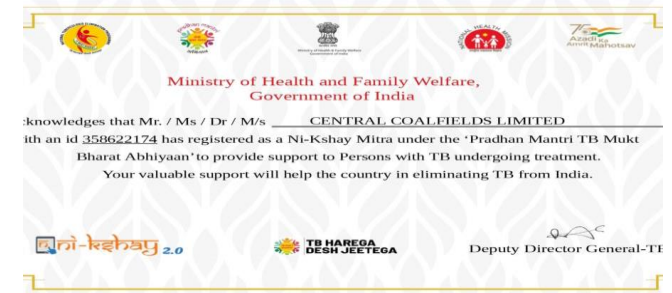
Ministry of Health and Family Welfare, Government of India

Azadi Ka Amrit Mahotsav

Ministry of Health & Family Welfare Government of India

:knowledges that Mr. / Ms / Dr / M/s CENTRAL COALFIELDS LIMITED

ith an id 358622174 has registered as a Ni-Kshay Mitra under the 'Pradhan Mantri TB Mukt Bharat Abhiyaan' to provide support to Persons with TB undergoing treatment.

Your valuable support will help the country in eliminating TB from India.

ni-kshay 2.0

TB HAREGA DESH JEETEGA

Deputy Director General-TB